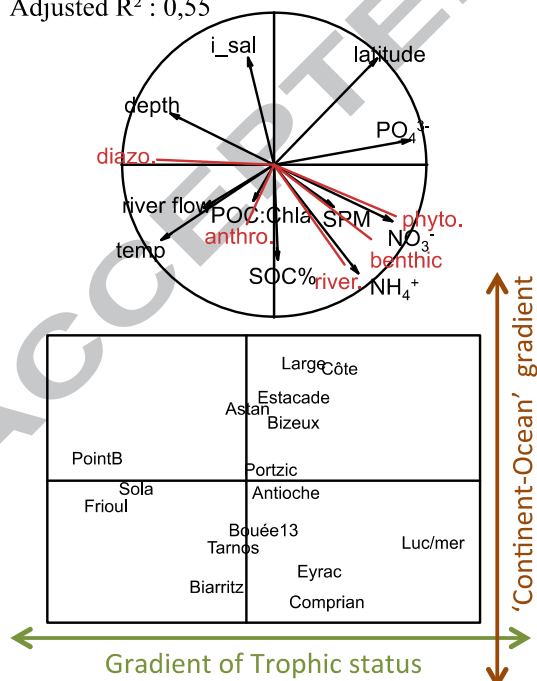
Adjusted R² : 0,55

i_sal
latitude
depth
$PO_4^{3-}$
diazo.
river flow
POC:Chla
SPM
phyto.
$NO_3^-$
anthro.
temp
benthic
SOC%
river.
$NH_4^+$

Large
Côte
Estacade
Astan
Bizeux
PointB
Portzic
Sola
Antioche
Frioul
Bouée13
Tarnos
Luc/mer
Eyrac
Biarritz
Comprian

'Continent-Ocean' gradient

Gradient of Trophic status